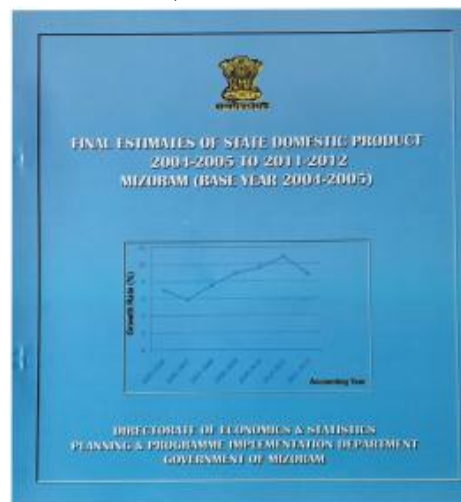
FINAL ESTIMATES OF STATE DOMESTIC PRODUCT
2004-2005 TO 2011-2012
MIZORAM (BASE YEAR 2004-2005)

Growth Rate (%)

Accounting Year

DIRECTORATE OF ECONOMICS & STATISTICS
PLANNING & PROGRAMME IMPLEMENTATION DEPARTMENT
GOVERNMENT OF MIZORAM